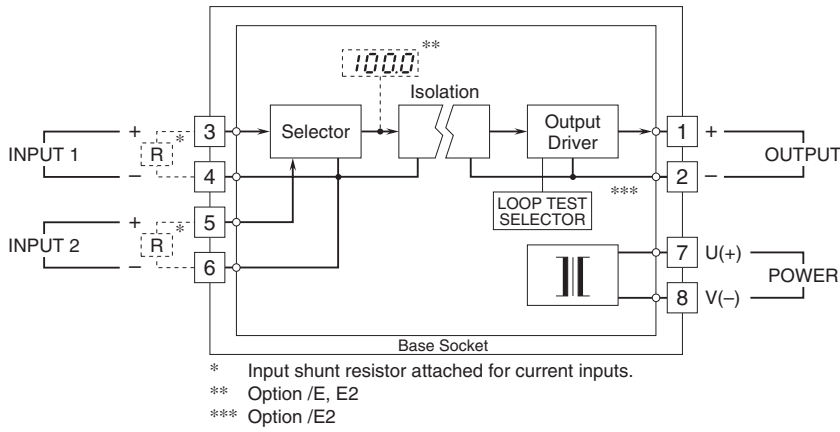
1000 **

Isolation

INPUT 1
+
3
R *
−
4

Selector

Output Driver

1 +
OUTPUT
2 −
***

LOOP TEST SELECTOR

INPUT 2
+
5
R *
−
6

7 U(+)
POWER
8 V(−)

Base Socket

* Input shunt resistor attached for current inputs.
** Option /E, E2
*** Option /E2